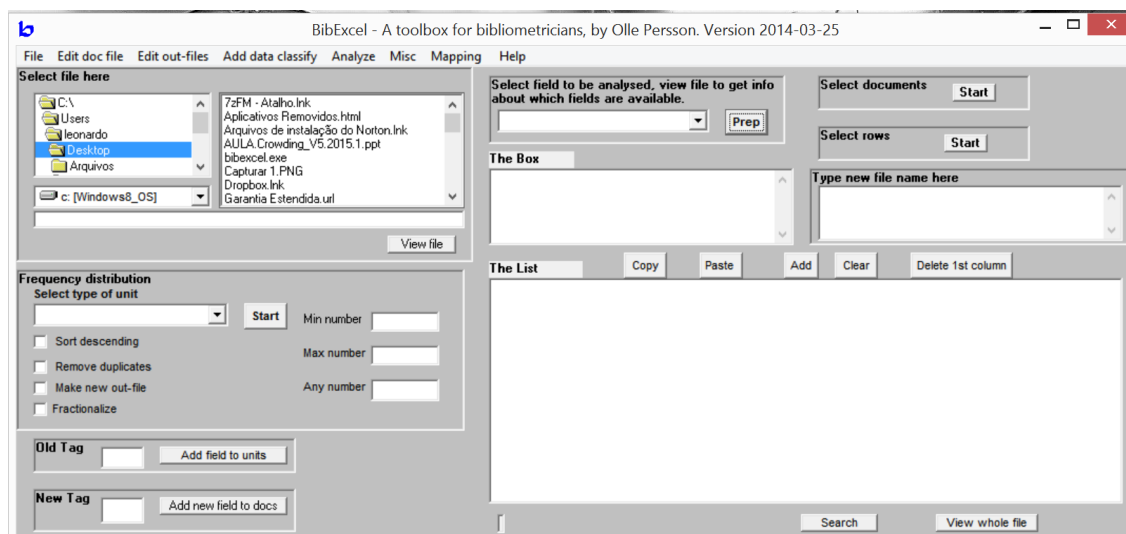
BibExcel - A toolbox for bibliometricians, by Olle Persson. Version 2014-03-25

File Edit doc file Edit out-files Add data classify Analyze Misc Mapping Help

Select file here

C:\
Users
leonardo
Desktop
Arquivos

c: [Windows8_OS]

7zFM - Atalho.lnk
Aplicativos Removidos.html
Arquivos de instalação do Norton.lnk
AULA.Crowding_V5.2015.1.ppt
bibexcel.exe
Capturar 1.PNG
Dropbox.lnk
Garantia Estendida.url

View file

Select field to be analysed, view file to get info about which fields are available.

Prep

Select documents Start

Select rows Start

The Box

Type new file name here

The List

Copy Paste Add Clear Delete 1st column

Frequency distribution
Select type of unit

Start

Min number

Max number

Any number

Sort descending

Remove duplicates

Make new out-file

Fractionalize

Old Tag Add field to units

New Tag Add new field to docs

Search View whole file